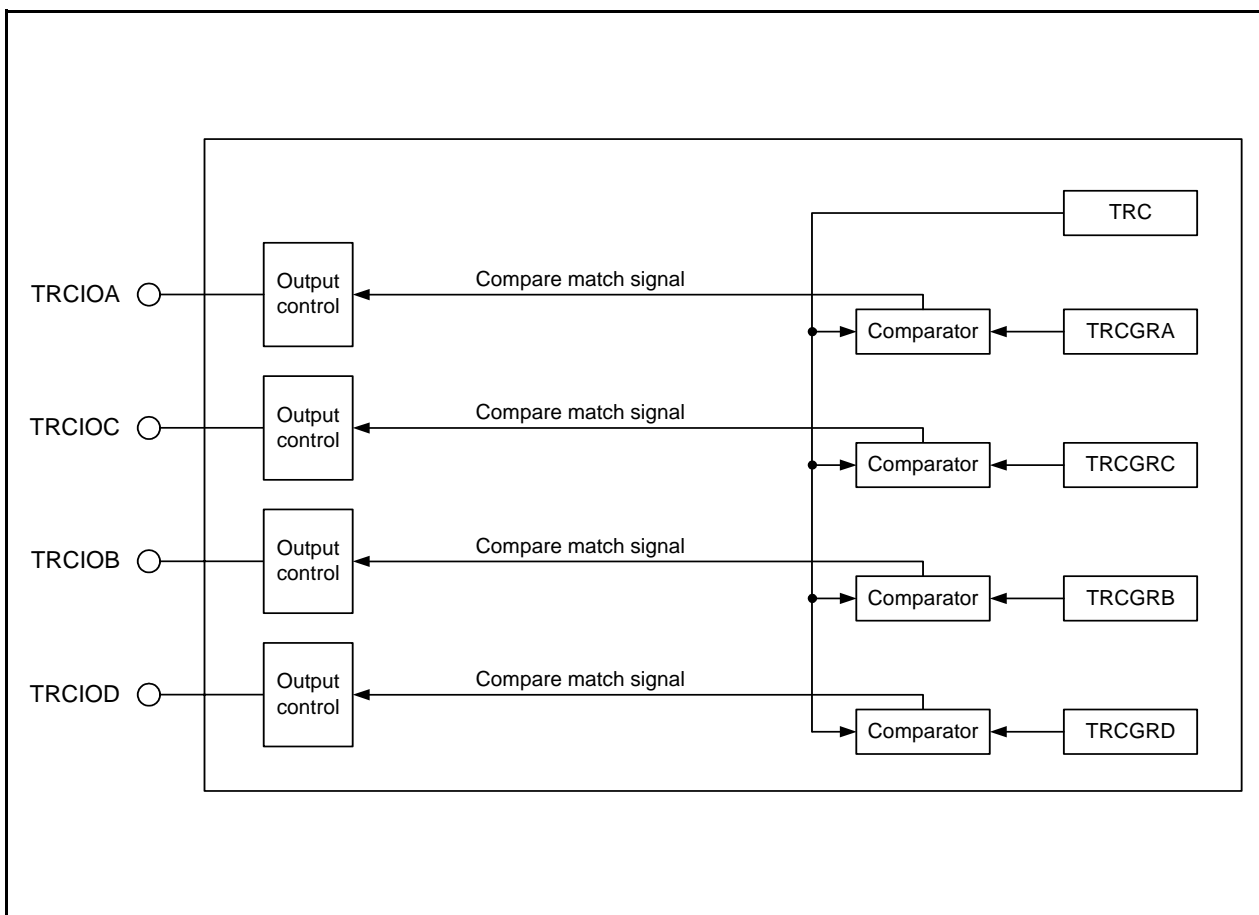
TRC

TRCIOA
Output control
Compare match signal
Comparator
TRCGRA

TRCIOC
Output control
Compare match signal
Comparator
TRCGRC

TRCIOB
Output control
Compare match signal
Comparator
TRCGRB

TRCIOD
Output control
Compare match signal
Comparator
TRCGRD